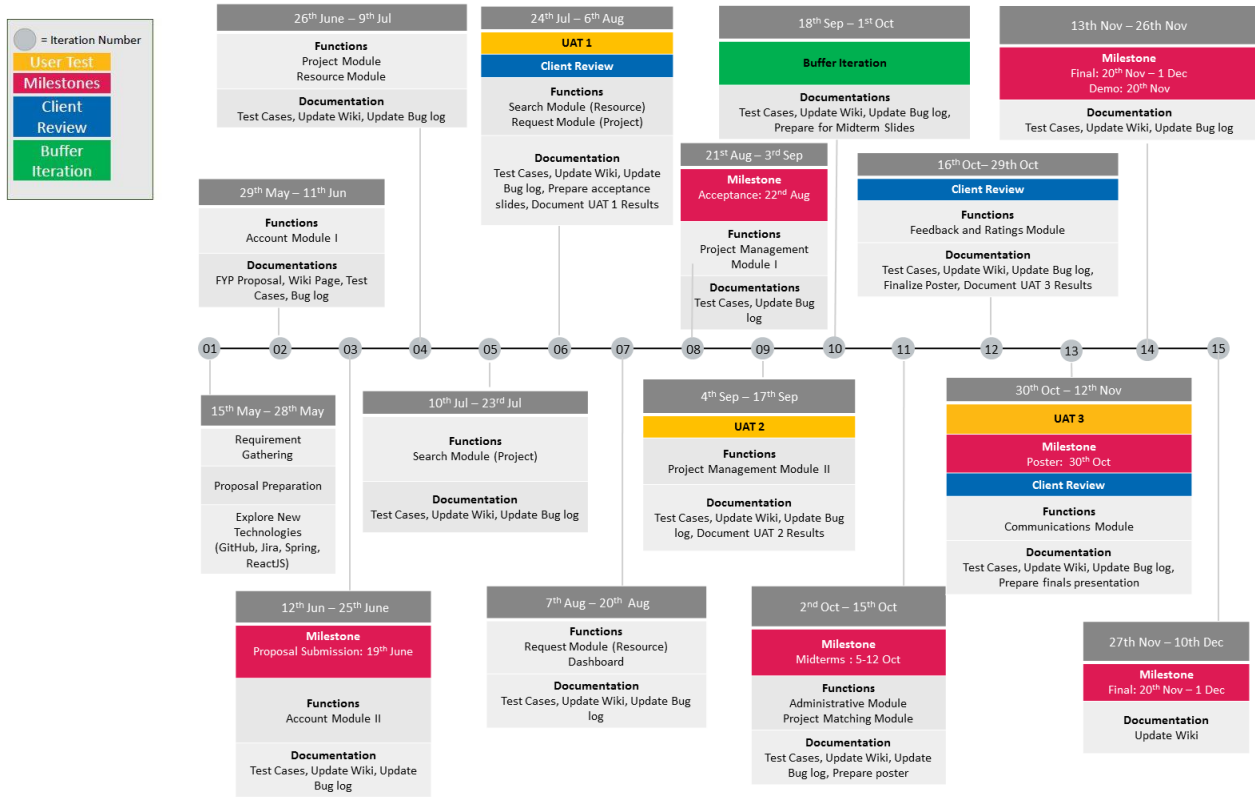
= Iteration Number
User Test
Milestones
Client Review
Buffer Iteration

26$^{th}$ June – 9$^{th}$ Jul
Functions
Project Module
Resource Module
Documentation
Test Cases, Update Wiki, Update Bug log

24$^{th}$ Jul – 6$^{th}$ Aug
UAT 1
Client Review
Functions
Search Module (Resource)
Request Module (Project)
Documentation
Test Cases, Update Wiki, Update Bug log, Prepare acceptance slides, Document UAT 1 Results

18$^{th}$ Sep – 1$^{st}$ Oct
Buffer Iteration
Documentations
Test Cases, Update Wiki, Update Bug log, Prepare for Midterm Slides

13th Nov – 26th Nov
Milestone
Final: 20$^{th}$ Nov – 1 Dec
Demo: 20$^{th}$ Nov
Documentation
Test Cases, Update Wiki, Update Bug log

29$^{th}$ May – 11$^{th}$ Jun
Functions
Account Module I
Documentations
FYP Proposal, Wiki Page, Test Cases, Bug log

21$^{st}$ Aug – 3$^{rd}$ Sep
Milestone
Acceptance: 22$^{nd}$ Aug
Functions
Project Management Module I
Documentations
Test Cases, Update Bug log

16$^{th}$ Oct– 29$^{th}$ Oct
Client Review
Functions
Feedback and Ratings Module
Documentation
Test Cases, Update Wiki, Update Bug log, Finalize Poster, Document UAT 3 Results

01 02 03 04 05 06 07 08 09 10 11 12 13 14 15

15$^{th}$ May – 28$^{th}$ May
Requirement Gathering
Proposal Preparation
Explore New Technologies (GitHub, Jira, Spring, ReactJS)

10$^{th}$ Jul – 23$^{rd}$ Jul
Functions
Search Module (Project)
Documentation
Test Cases, Update Wiki, Update Bug log

4$^{th}$ Sep – 17$^{th}$ Sep
UAT 2
Functions
Project Management Module II
Documentation
Test Cases, Update Wiki, Update Bug log, Document UAT 2 Results

30$^{th}$ Oct – 12$^{th}$ Nov
UAT 3
Milestone
Poster: 30$^{th}$ Oct
Client Review
Functions
Communications Module
Documentation
Test Cases, Update Wiki, Update Bug log, Prepare finals presentation

12$^{th}$ Jun – 25$^{th}$ June
Milestone
Proposal Submission: 19$^{th}$ June
Functions
Account Module II
Documentation
Test Cases, Update Wiki, Update Bug log

7$^{th}$ Aug – 20$^{th}$ Aug
Functions
Request Module (Resource)
Dashboard
Documentation
Test Cases, Update Wiki, Update Bug log

2$^{nd}$ Oct – 15$^{th}$ Oct
Milestone
Midterms : 5-12 Oct
Functions
Administrative Module
Project Matching Module
Documentation
Test Cases, Update Wiki, Update Bug log, Prepare poster

27th Nov – 10th Dec
Milestone
Final: 20$^{th}$ Nov – 1 Dec
Documentation
Update Wiki